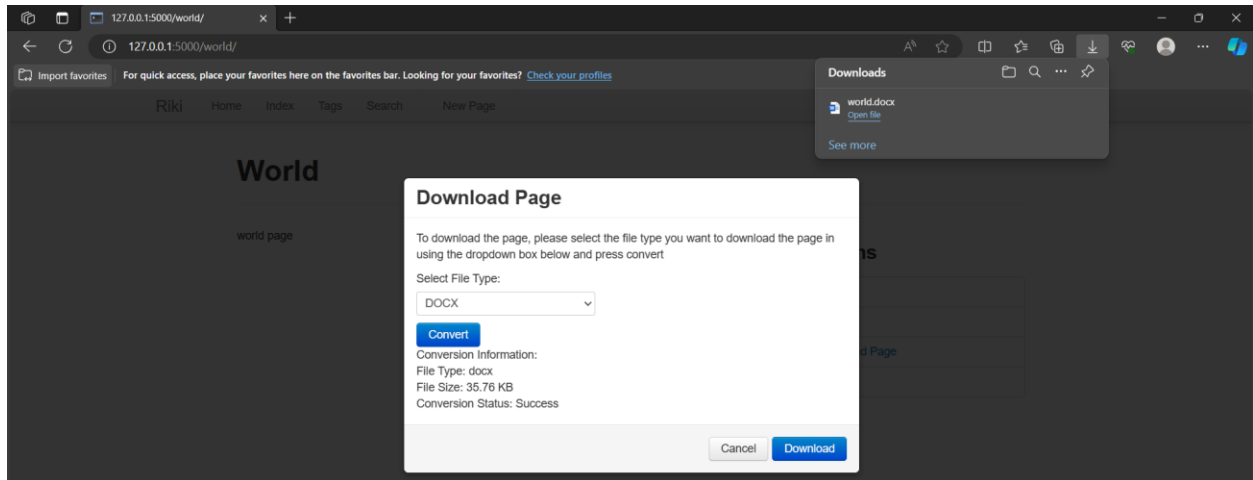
127.0.0.1:5000/world/

127.0.0.1:5000/world/

Import favorites | For quick access, place your favorites here on the favorites bar. Looking for your favorites? Check your profiles

Downloads

world.docx
Open file

See more

Riki Home Index Tags Search New Page

World

world page

ns

d Page

Download Page

To download the page, please select the file type you want to download the page in using the dropdown box below and press convert

Select File Type:

DOCX

Convert

Conversion Information:
File Type: docx
File Size: 35.76 KB
Conversion Status: Success

Cancel Download